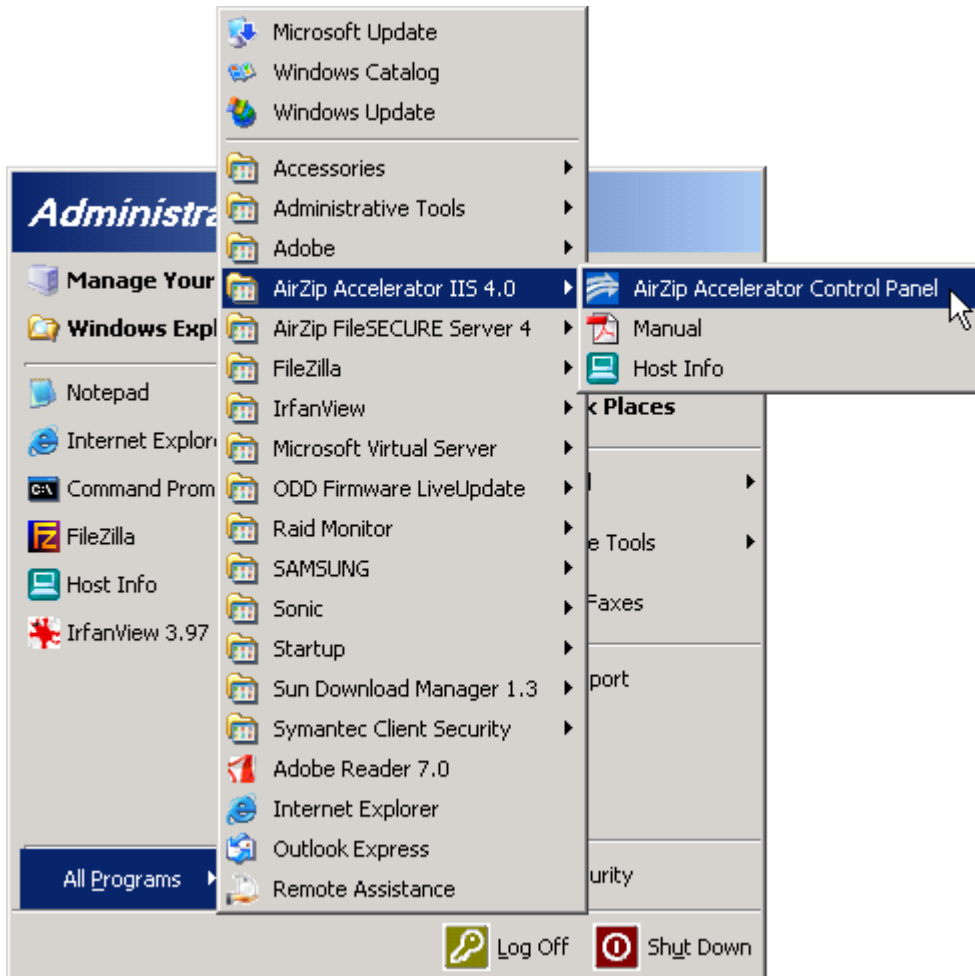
Microsoft Update
Windows Catalog
Windows Update

Accessories
Administrative Tools
Adobe
AirZip Accelerator IIS 4.0
AirZip FileSECURE Server 4
FileZilla
IrfanView
Microsoft Virtual Server
ODD Firmware LiveUpdate
Raid Monitor
SAMSUNG
Sonic
Startup
Sun Download Manager 1.3
Symantec Client Security
Adobe Reader 7.0
Internet Explorer
Outlook Express
Remote Assistance

AirZip Accelerator Control Panel
Manual
Host Info

Administra
Manage Your
Windows Expl
Notepad
Internet Explor
Command Prom
FileZilla
Host Info
IrfanView 3.97

All Programs

k Places
l
e Tools
Faxes
port
urity

Log Off
Shut Down